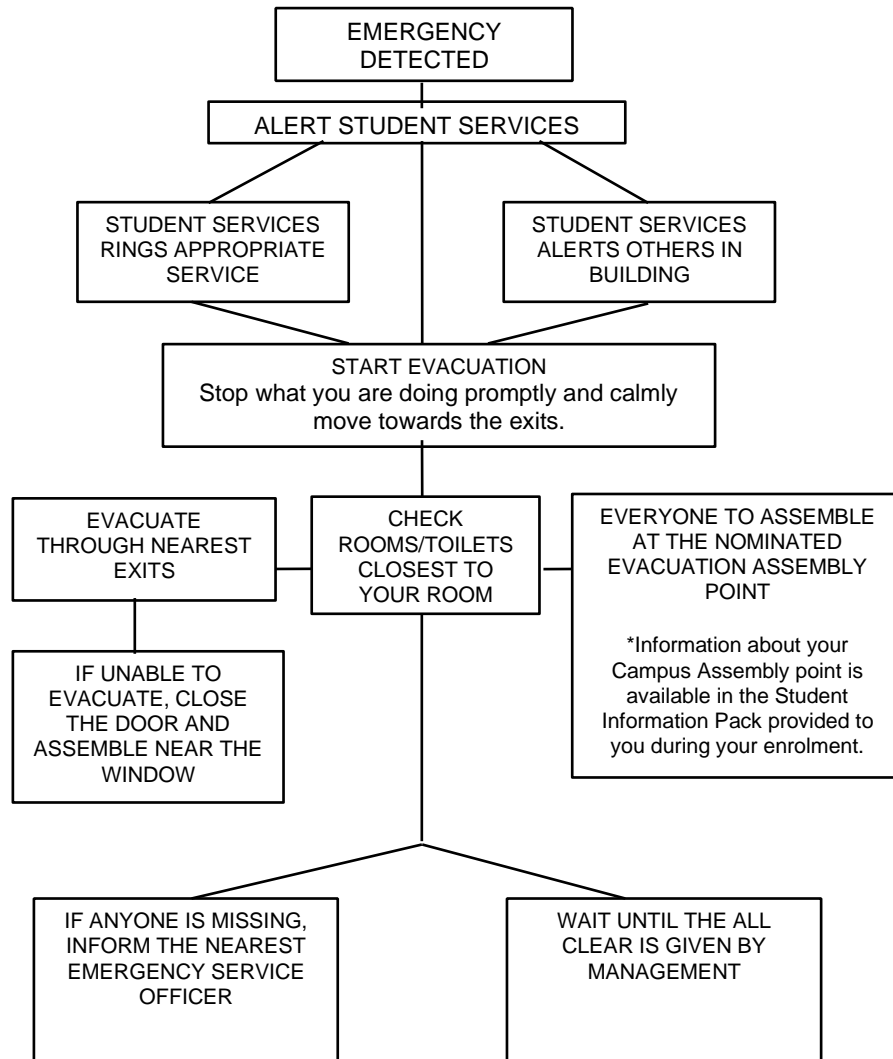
EMERGENCY DETECTED

ALERT STUDENT SERVICES

STUDENT SERVICES RINGS APPROPRIATE SERVICE

STUDENT SERVICES ALERTS OTHERS IN BUILDING

START EVACUATION
Stop what you are doing promptly and calmly move towards the exits.

EVACUATE THROUGH NEAREST EXITS

CHECK ROOMS/TOILETS CLOSEST TO YOUR ROOM

EVERYONE TO ASSEMBLE AT THE NOMINATED EVACUATION ASSEMBLY POINT

*Information about your Campus Assembly point is available in the Student Information Pack provided to you during your enrolment.

IF UNABLE TO EVACUATE, CLOSE THE DOOR AND ASSEMBLE NEAR THE WINDOW

IF ANYONE IS MISSING, INFORM THE NEAREST EMERGENCY SERVICE OFFICER

WAIT UNTIL THE ALL CLEAR IS GIVEN BY MANAGEMENT